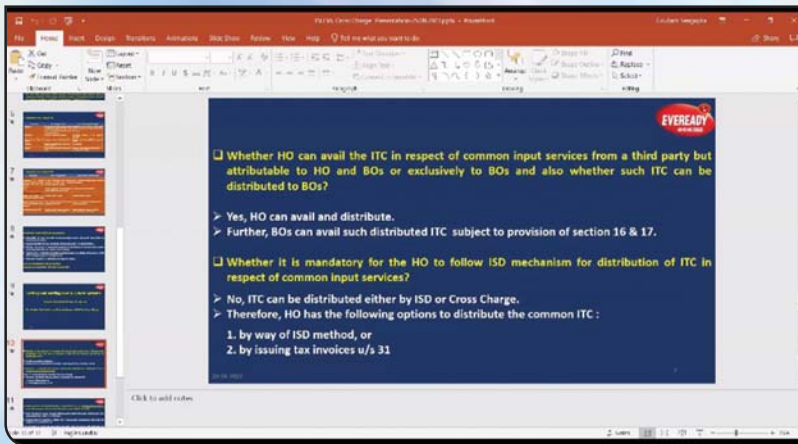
File Home Insert Design Transitions Animations Slide Show Review View Help Tell me what you want to do

Cut Copy Format Painter Paste New Slide Layout Reset Section Clipboard Slides Font Paragraph Drawing Find Replace Select Editing Share

EVEREADY

❑ Whether HO can avail the ITC in respect of common input services from a third party but attributable to HO and BOs or exclusively to BOs and also whether such ITC can be distributed to BOs?

➢ Yes, HO can avail and distribute.

➢ Further, BOs can avail such distributed ITC subject to provision of section 16 & 17.

❑ Whether it is mandatory for the HO to follow ISD mechanism for distribution of ITC in respect of common input services?

➢ No, ITC can be distributed either by ISD or Cross Charge.

➢ Therefore, HO has the following options to distribute the common ITC :

1. by way of ISD method, or

2. by issuing tax invoices u/s 31

Click to add notes

Notes